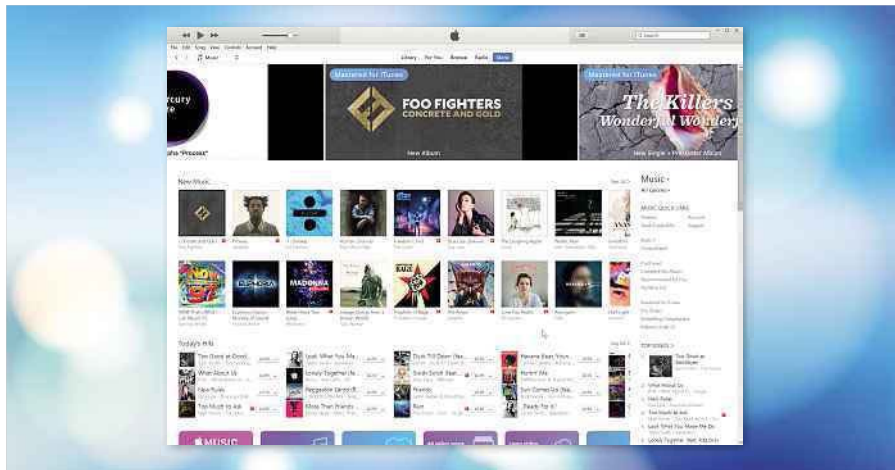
File Edit Song View Controls Account Help

Music

Library For You Browse Radio Store

Search

rcury

Mastered for iTunes

FOO FIGHTERS
CONCRETE AND GOLD

New Album

Mastered for iTunes

The Killers
Wonderful Wonderful

New Single + Pre-order Album

New Music

See All

Music
All Genres

MUSIC QUICK LINKS

Today's Hits

Too Good at Goodbyes
What About Us
New Rules
Too Much to Ask
Look What You Made Me Do
Lonely Together
Perfect
More Than Friends
Dusk Till Dawn
Sorry Not Sorry
Friends
Rain
Havana
Homesick
Sun Comes Up
Ready for It

TOP SONGS

Too Good at Goodbyes
What About Us
New Rules
Too Much to Ask
Look What You Made Me Do
Lonely Together

MUSIC